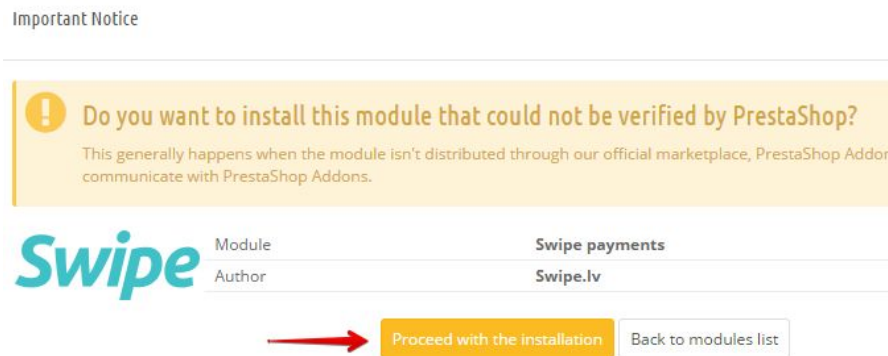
Important Notice

Do you want to install this module that could not be verified by PrestaShop?

This generally happens when the module isn't distributed through our official marketplace, PrestaShop Addon communicate with PrestaShop Addons.

Swipe

| Module | Swipe payments |
|---|---|
| Author | Swipe.lv |

Proceed with the installation

Back to modules list